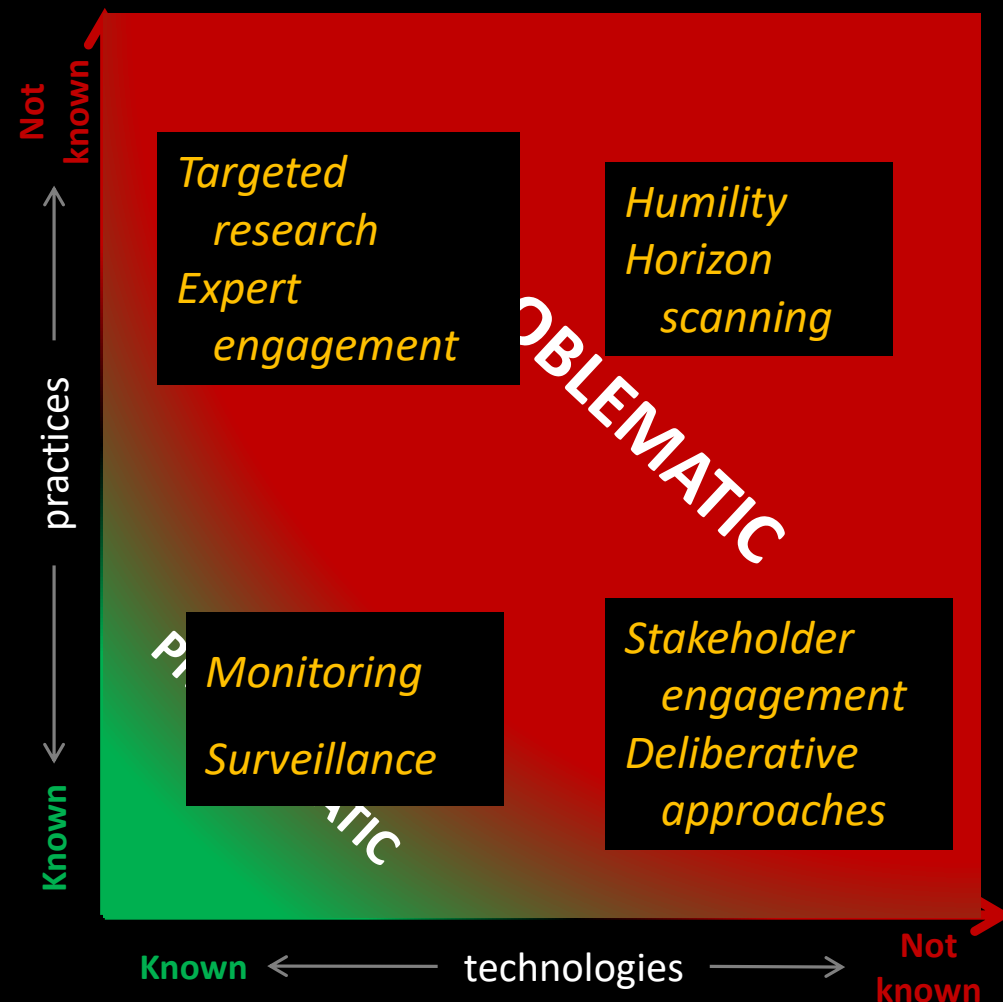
Not known

practices

Known

Targeted research
Expert engagement

Humility
Horizon scanning

OBLEMATIC

PR

Monitoring

Surveillance

ATIC

Stakeholder engagement
Deliberative approaches

Known

technologies

Not known